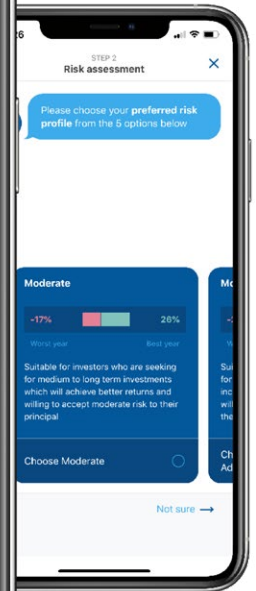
:26

STEP 2
Risk assessment

Please choose your preferred risk profile from the 5 options below

Moderate

-17%
26%
Worst year
Best year

Suitable for investors who are seeking for medium to long term investments which will achieve better returns and willing to accept moderate risk to their principal

Choose Moderate

Mo
-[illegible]
Sui
for
inc
will
the
Ch
Ad

Not sure →